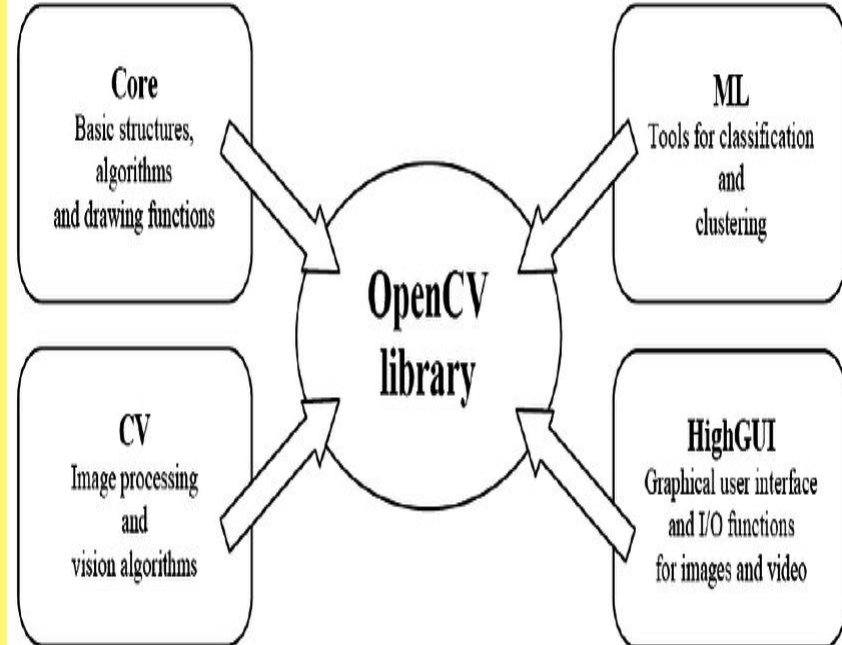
Core
Basic structures, algorithms and drawing functions

ML
Tools for classification and clustering

OpenCV library

CV
Image processing and vision algorithms

HighGUI
Graphical user interface and I/O functions for images and video